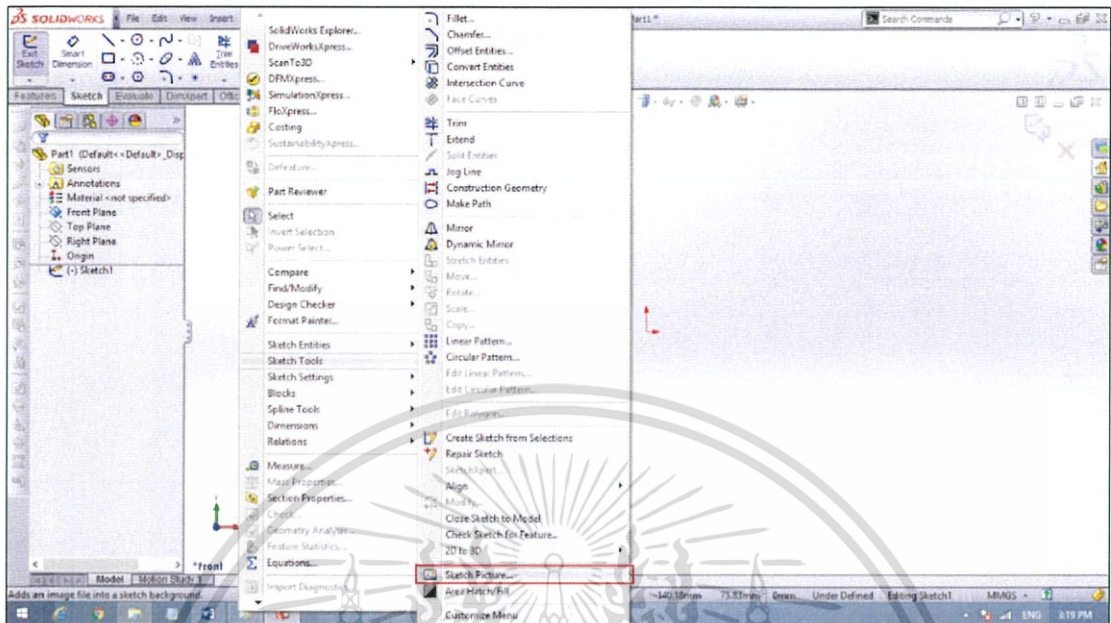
SOLIDWORKS File Edit View Insert

Exit Sketch Smart Dimension Trim Entities

Features Sketch Evaluate DimXpert Offic

Part1 (Default<<Default>_Disp
Sensors
Annotations
Material <not specified>
Front Plane
Top Plane
Right Plane
Origin
(-) Sketch1

*Front

Model Motion Study 1

Adds an image file into a sketch background.

SolidWorks Explorer...
DriveWorksXpress...
ScanTo3D
DFMXpress...
SimulationXpress...
FloXpress...
Costing
SustainabilityXpress...
Defeature...
Part Reviewer
Select
Invert Selection
Power Select...
Compare
Find/Modify
Design Checker
Format Painter...
Sketch Entities
Sketch Tools
Sketch Settings
Blocks
Spline Tools
Dimensions
Relations
Measure...
Mass Properties...
Section Properties...
Check...
Geometry Analysis...
Feature Statistics...
Equations...
Import Diagnostics...

Fillet...
Chamfer...
Offset Entities...
Convert Entities
Intersection Curve
Face Curves
Trim
Extend
Split Entities
Jog Line
Construction Geometry
Make Path
Mirror
Dynamic Mirror
Stretch Entities
Move...
Rotate...
Scale...
Copy...
Linear Pattern...
Circular Pattern...
Edit Linear Pattern...
Edit Circular Pattern...
Edit Polygon...
Create Sketch from Selections
Repair Sketch
SketchXpert...
Align
Modify...
Close Sketch to Model
Check Sketch for Feature...
2D to 3D
Sketch Picture...
Area Hatch/Fill
Customize Menu

Part1 *

Search Commands

-140.18mm 75.83mm 0mm Under Defined Editing Sketch1 MMGS

ENG 3:19 PM